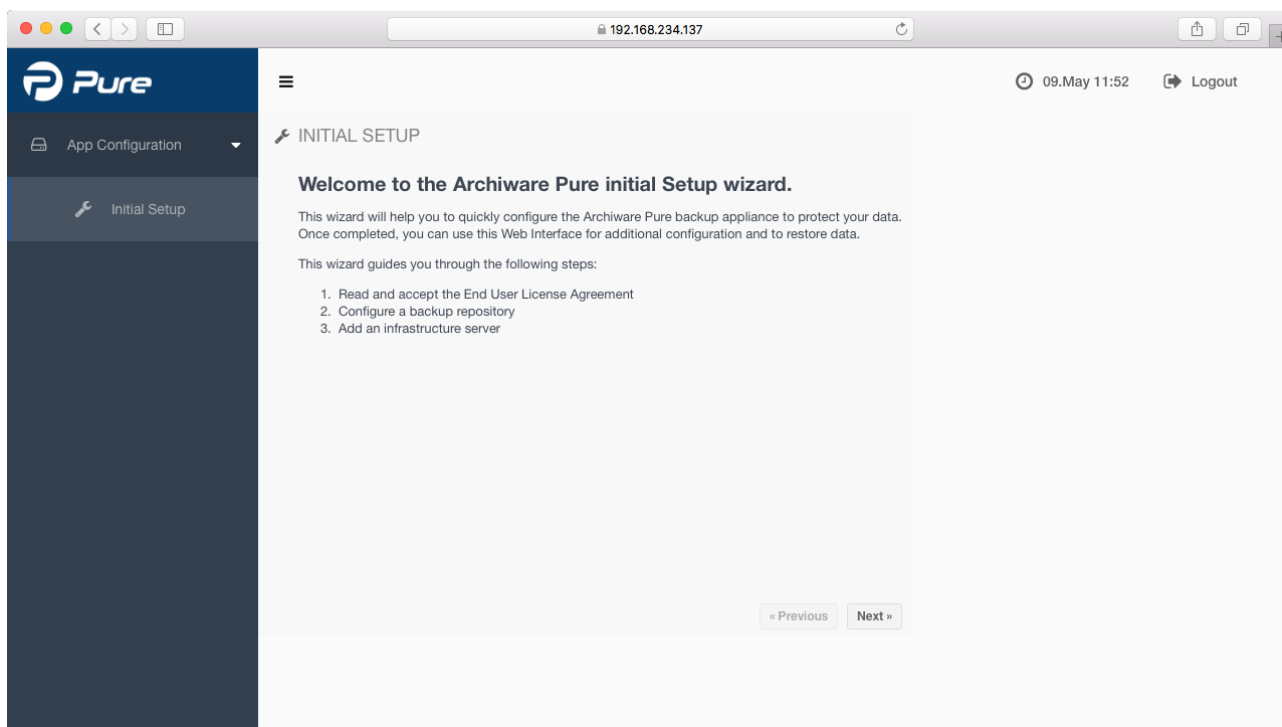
192.168.234.137

Pure

App Configuration

Initial Setup

09.May 11:52

Logout

INITIAL SETUP

Welcome to the Archiware Pure initial Setup wizard.

This wizard will help you to quickly configure the Archiware Pure backup appliance to protect your data. Once completed, you can use this Web Interface for additional configuration and to restore data.

This wizard guides you through the following steps:

1. Read and accept the End User License Agreement
2. Configure a backup repository
3. Add an infrastructure server

« Previous

Next »